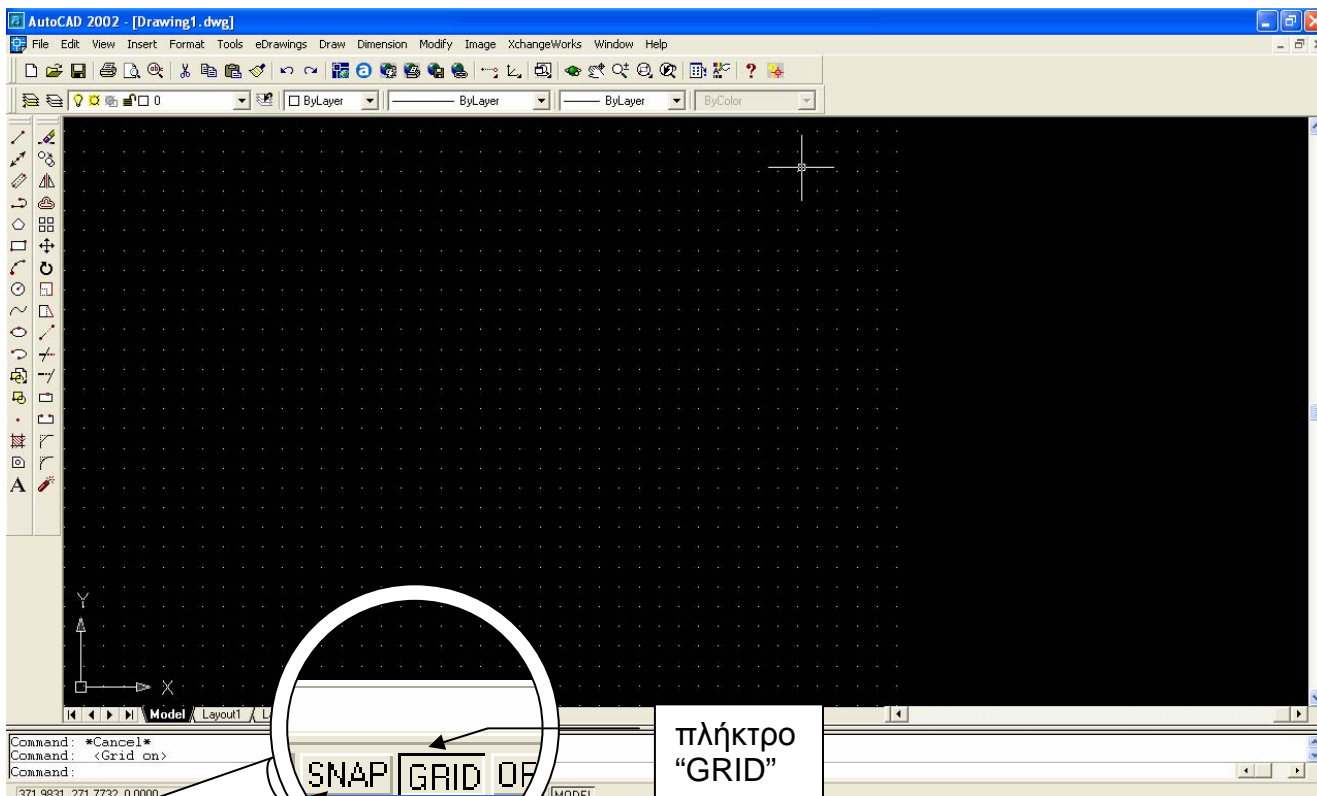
AutoCAD 2002 - [Drawing1.dwg]

File Edit View Insert Format Tools eDrawings Draw Dimension Modify Image XchangeWorks Window Help

0

ByLayer

ByLayer

ByLayer

ByColor

Y

X

Model Layout1

Command: *Cancel*
Command: <Grid on>
Command:

371.9831, 271.7732, 0.0000

SNAP GRID OR

MODEL

πλήκτρο "GRID"